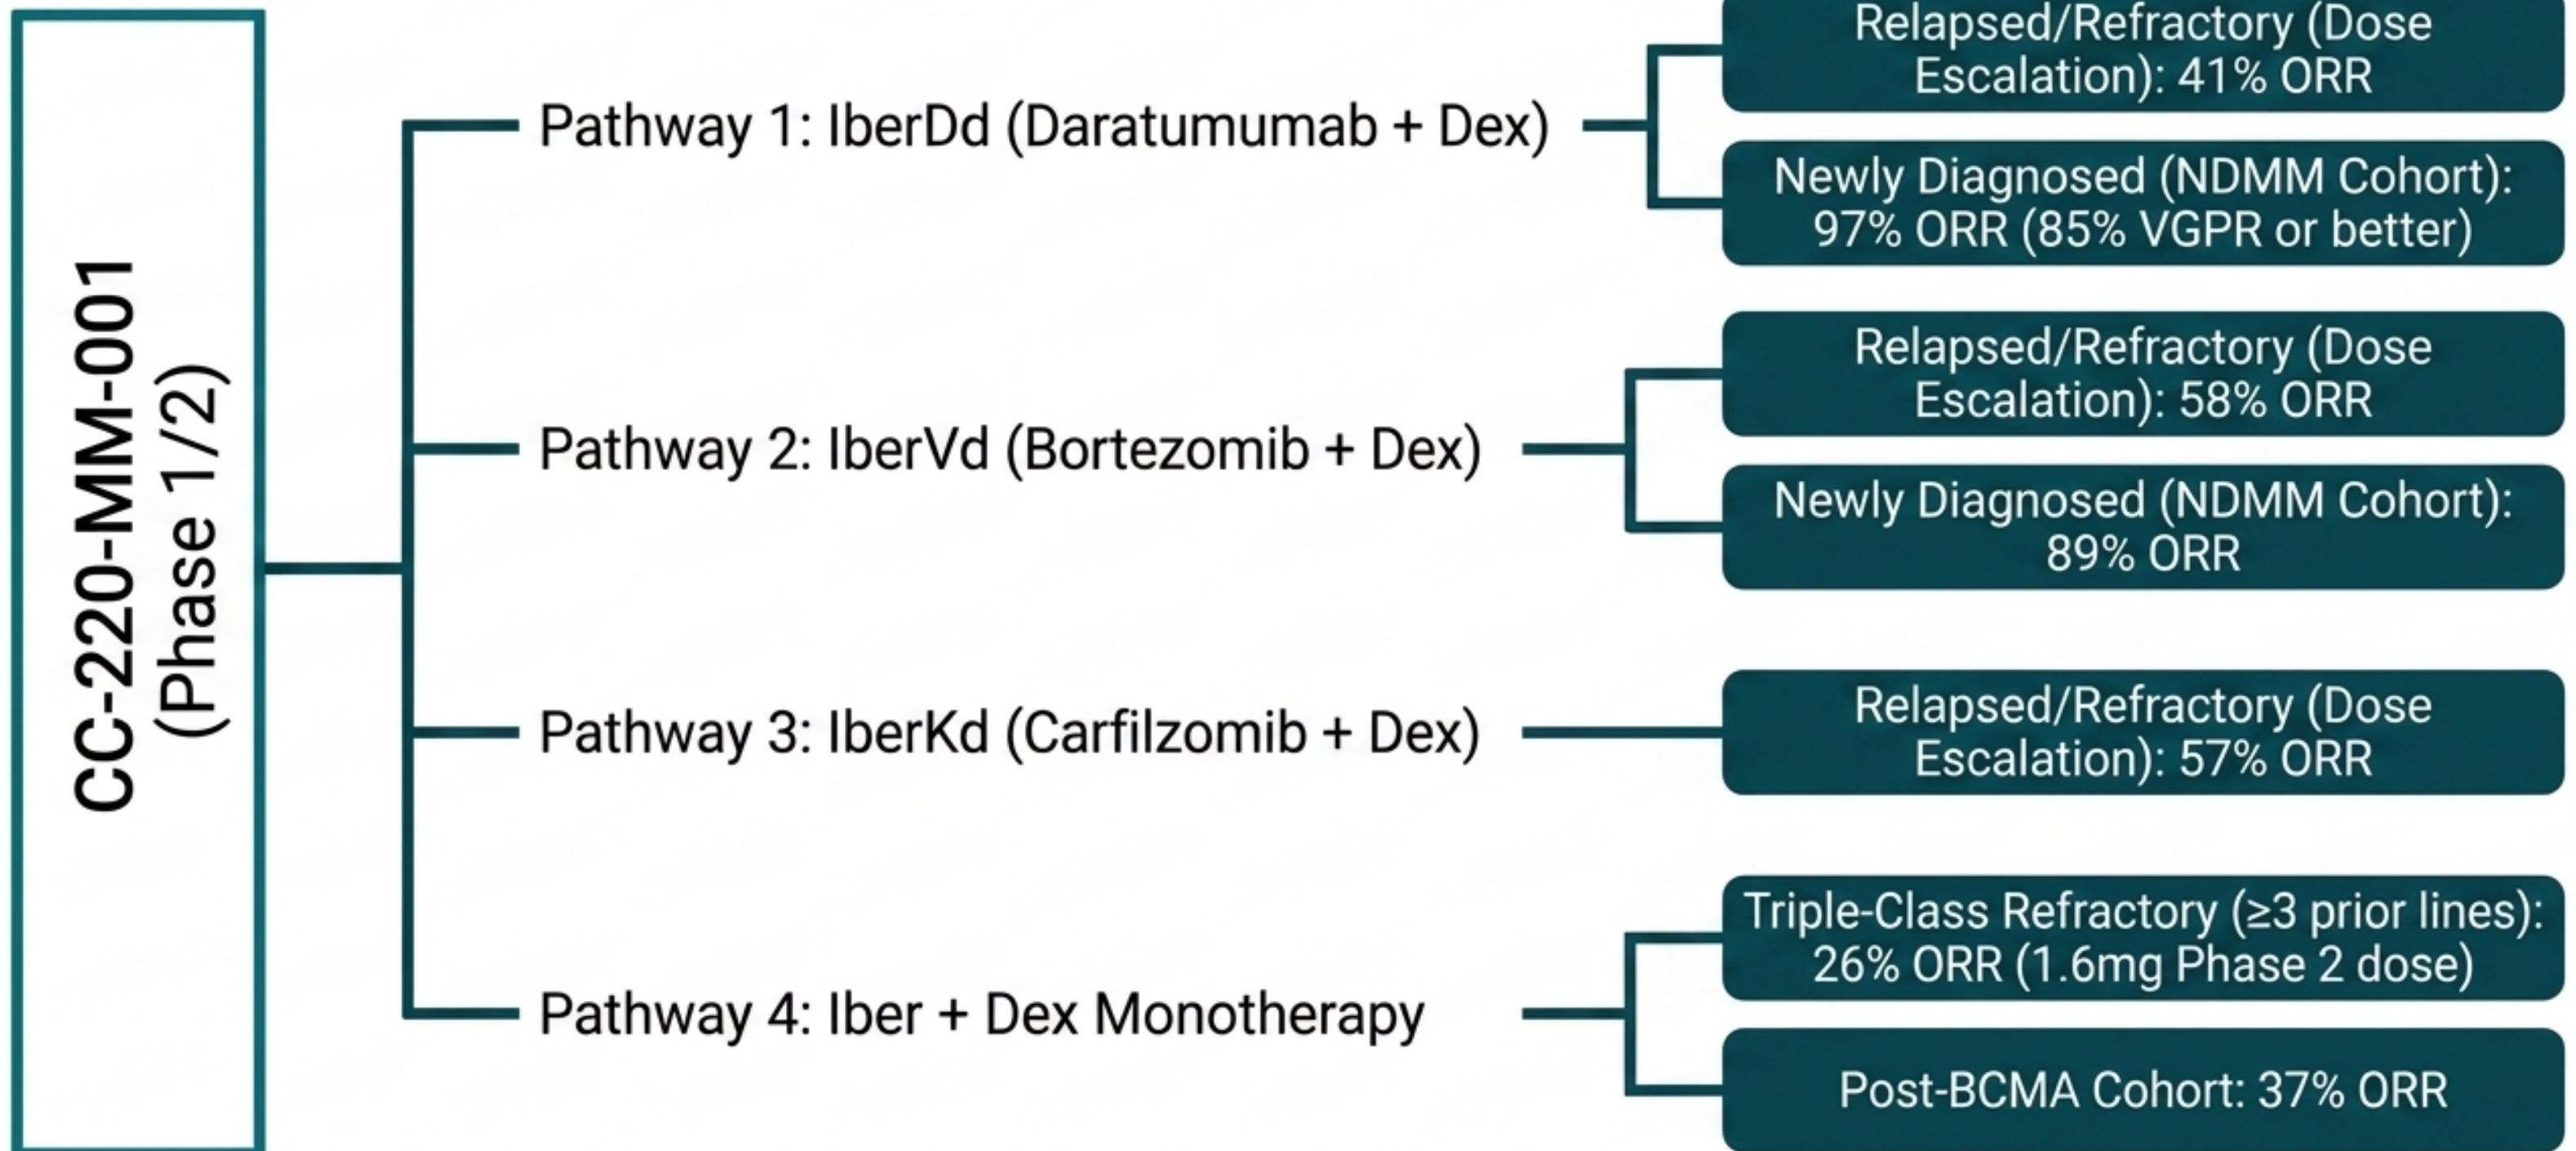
CC-220-MM-001 (Phase 1/2)

Pathway 1: IberDd (Daratumumab + Dex)

Relapsed/Refractory (Dose Escalation): 41% ORR

Newly Diagnosed (NDMM Cohort): 97% ORR (85% VGPR or better)

Pathway 2: IberVd (Bortezomib + Dex)

Relapsed/Refractory (Dose Escalation): 58% ORR

Newly Diagnosed (NDMM Cohort): 89% ORR

Pathway 3: IberKd (Carfilzomib + Dex)

Relapsed/Refractory (Dose Escalation): 57% ORR

Pathway 4: Iber + Dex Monotherapy

Triple-Class Refractory (≥3 prior lines): 26% ORR (1.6mg Phase 2 dose)

Post-BCMA Cohort: 37% ORR